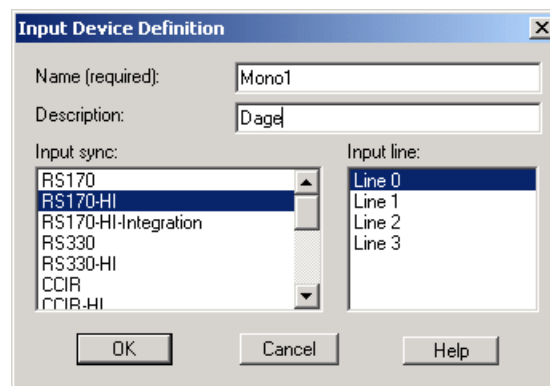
Input Device Definition

X

Name (required):
Mono1

Description:
Dage

Input sync:
RS170
RS170-HI
RS170-HI-Integration
RS330
RS330-HI
CCIR
CCIR-HI

Input line:
Line 0
Line 1
Line 2
Line 3

OK
Cancel
Help